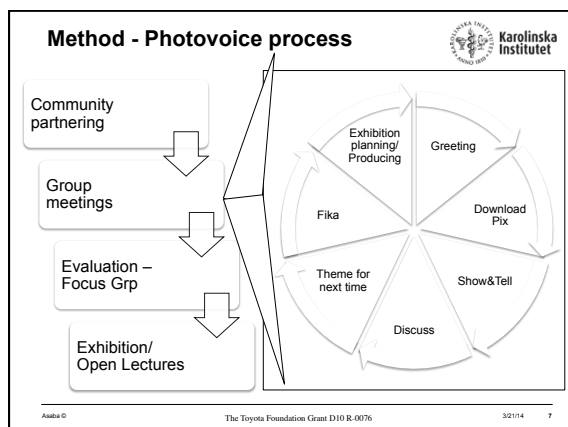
Method - Photovoice process

Karolinska Institutet

Community partnering

Group meetings

Evaluation – Focus Grp

Exhibition/ Open Lectures

Greeting

Download Pix

Show&Tell

Discuss

Theme for next time

Fika

Exhibition planning/ Producing

Asaba ©

The Toyota Foundation Grant D10 R-0076

3/21/14

7